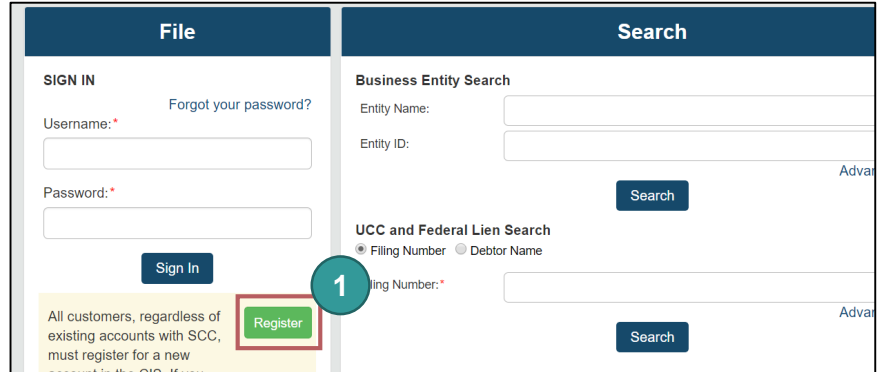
File

SIGN IN

Forgot your password?

Username:*

Password:*

Sign In

All customers, regardless of existing accounts with SCC, must register for a new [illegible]

Register

1

Search

Business Entity Search

Entity Name:

Entity ID:

Adva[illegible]

Search

UCC and Federal Lien Search

Filing Number Debtor Name

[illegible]ling Number:*

Adva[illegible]

Search